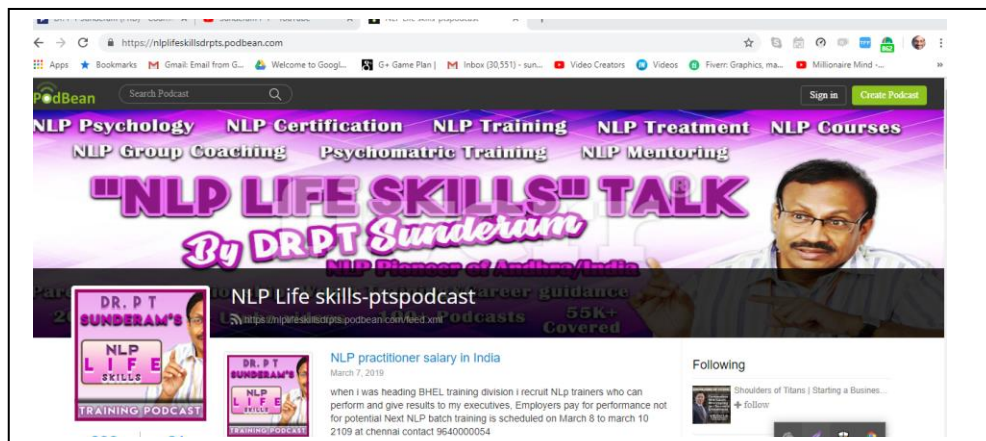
https://nlplifeskillsdrpts.podbean.com

Apps Bookmarks Gmail: Email from G... Welcome to Googl... G+ Game Plan | Inbox (30,551) - sun... Video Creators Videos Fiverr: Graphics, ma... Millionaire Mind -...

PodBean Search Podcast Sign in Create Podcast

NLP Psychology NLP Certification NLP Training NLP Treatment NLP Courses
NLP Group Coaching Psychomatric Training NLP Mentoring

"NLP LIFE SKILLS" TALK
By DR P T Sunderam
NLP Pioneer of Andhra/India

NLP Life skills-ptspodcast
https://nlplifeskillsdrpts.podbean.com/feed.xml

DR. P T SUNDERAM'S NLP LIFE SKILLS TRAINING PODCAST

NLP practitioner salary in India
March 7, 2019
when i was heading BHEL training division i recruit NLp trainers who can perform and give results to my executives, Employers pay for performance not for potential Next NLP batch training is scheduled on March 8 to march 10 2109 at chennai contact 9640000054

Following
Shoulders of Titans | Starting a Business...
+ follow